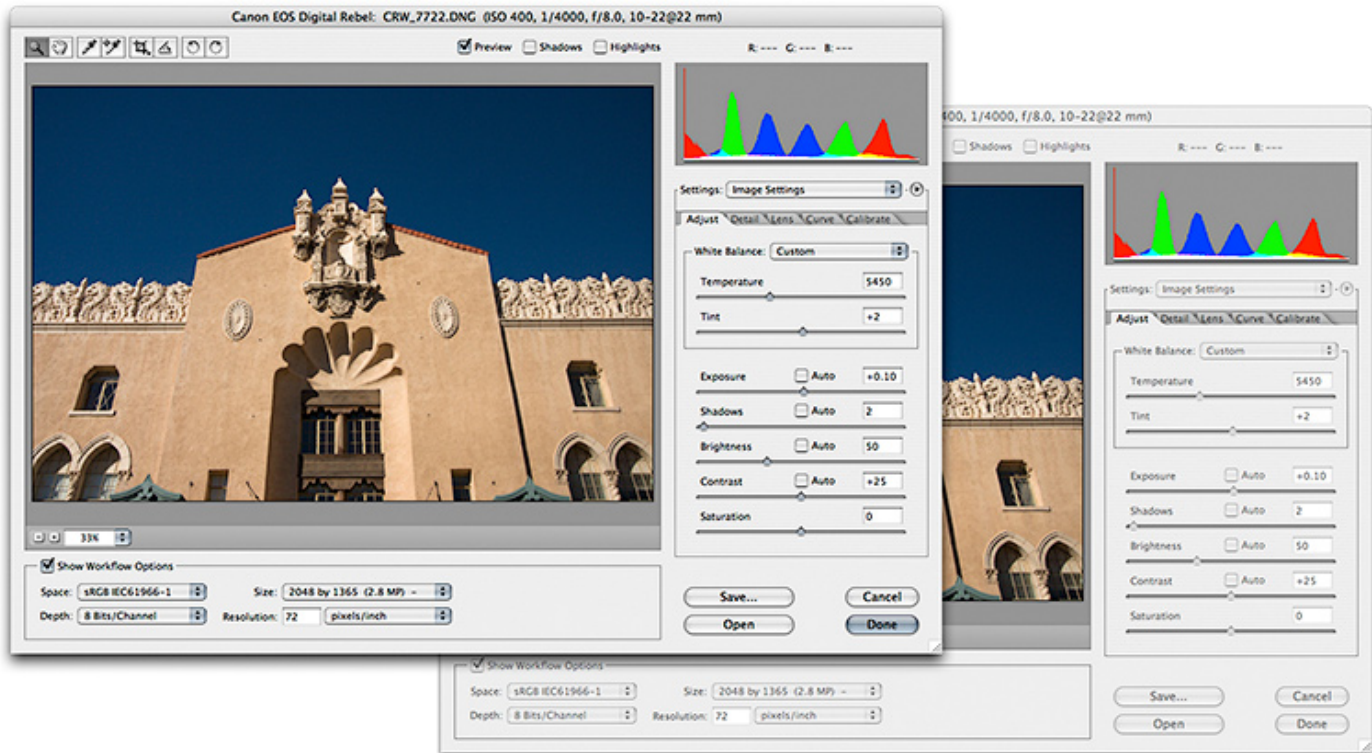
Canon EOS Digital Rebel: CRW_7722.DNG (ISO 400, 1/4000, f/8.0, 10-22@22 mm)

Preview Shadows Highlights

R: --- G: --- B: ---

Settings: Image Settings

Adjust Detail Lens Curve Calibrate

White Balance: Custom

Temperature 5450

Tint +2

Exposure Auto +0.10

Shadows Auto 2

Brightness Auto 50

Contrast Auto +25

Saturation 0

33%

Show Workflow Options

Space: sRGB IEC61966-1

Size: 2048 by 1365 (2.8 MP)

Depth: 8 Bits/Channel

Resolution: 72 pixels/inch

Save...

Cancel

Open

Done

0, 1/4000, f/8.0, 10-22@22 mm)

Shadows Highlights

R: --- G: --- B: ---

Settings: Image Settings

Adjust Detail Lens Curve Calibrate

White Balance: Custom

Temperature 5450

Tint +2

Exposure Auto +0.10

Shadows Auto 2

Brightness Auto 50

Contrast Auto +25

Saturation 0

Show Workflow Options

Space: sRGB IEC61966-1

Size: 2048 by 1365 (2.8 MP)

Depth: 8 Bits/Channel

Resolution: 72 pixels/inch

Save...

Cancel

Open

Done